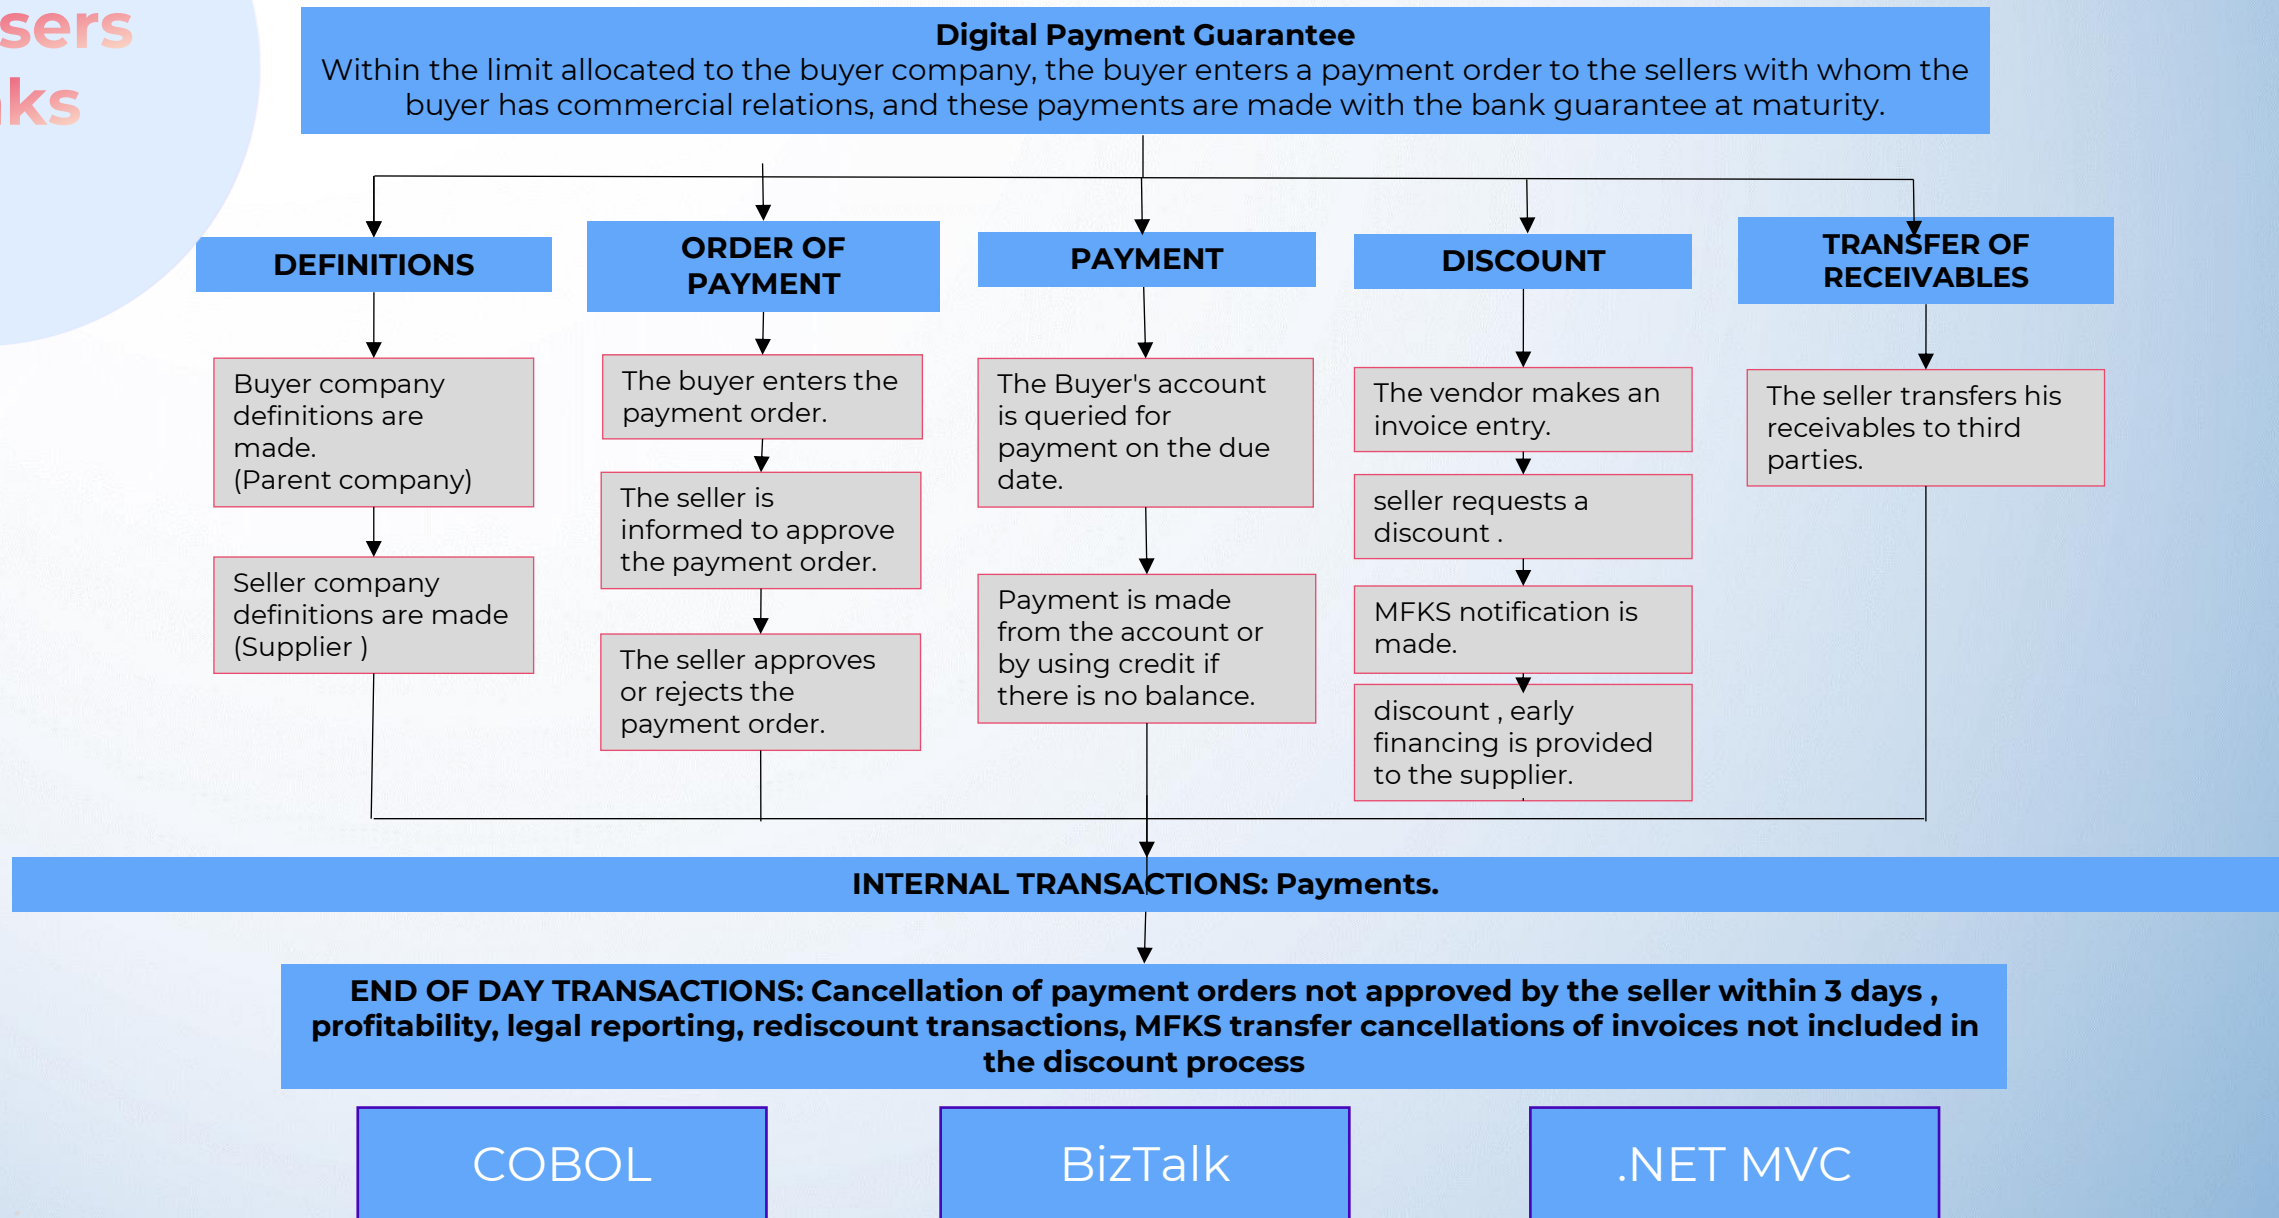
sers
ks

**Digital Payment Guarantee**
Within the limit allocated to the buyer company, the buyer enters a payment order to the sellers with whom the buyer has commercial relations, and these payments are made with the bank guarantee at maturity.

DEFINITIONS

Buyer company definitions are made.
(Parent company)

Seller company definitions are made (Supplier )

ORDER OF PAYMENT

The buyer enters the payment order.

The seller is informed to approve the payment order.

The seller approves or rejects the payment order.

PAYMENT

The Buyer's account is queried for payment on the due date.

Payment is made from the account or by using credit if there is no balance.

DISCOUNT

The vendor makes an invoice entry.

seller requests a discount .

MFKS notification is made.

discount , early financing is provided to the supplier.

TRANSFER OF RECEIVABLES

The seller transfers his receivables to third parties.

INTERNAL TRANSACTIONS: Payments.

END OF DAY TRANSACTIONS: Cancellation of payment orders not approved by the seller within 3 days , profitability, legal reporting, rediscount transactions, MFKS transfer cancellations of invoices not included in the discount process

COBOL

BizTalk

.NET MVC